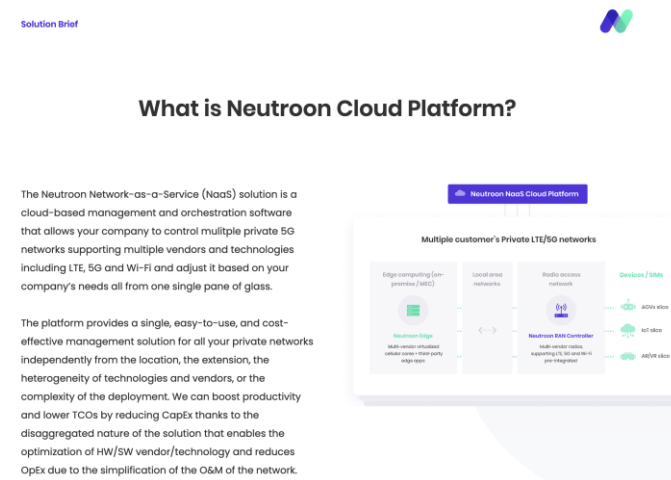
Solution Brief

What is Neutroon Cloud Platform?

The Neutroon Network-as-a-Service (NaaS) solution is a cloud-based management and orchestration software that allows your company to control mulitple private 5G networks supporting multiple vendors and technologies including LTE, 5G and Wi-Fi and adjust it based on your company's needs all from one single pane of glass.

The platform provides a single, easy-to-use, and cost-effective management solution for all your private networks independently from the location, the extension, the heterogeneity of technologies and vendors, or the complexity of the deployment. We can boost productivity and lower TCOs by reducing CapEx thanks to the disaggregated nature of the solution that enables the optimization of HW/SW vendor/technology and reduces OpEx due to the simplification of the O&M of the network.

Neutroon NaaS Cloud Platform

Multiple customer's Private LTE/5G networks

Edge computing (on-premise / MEC)

Neutroon Edge

Multi-vendor virtualized cellular cores + third-party edge apps

Local area networks

Radio access network

Neutroon RAN Controller

Multi-vendor radios, supporting LTE, 5G and Wi-Fi pre-integrated

Devices / SIMs

AGVs slice

IoT slice

AR/VR slice